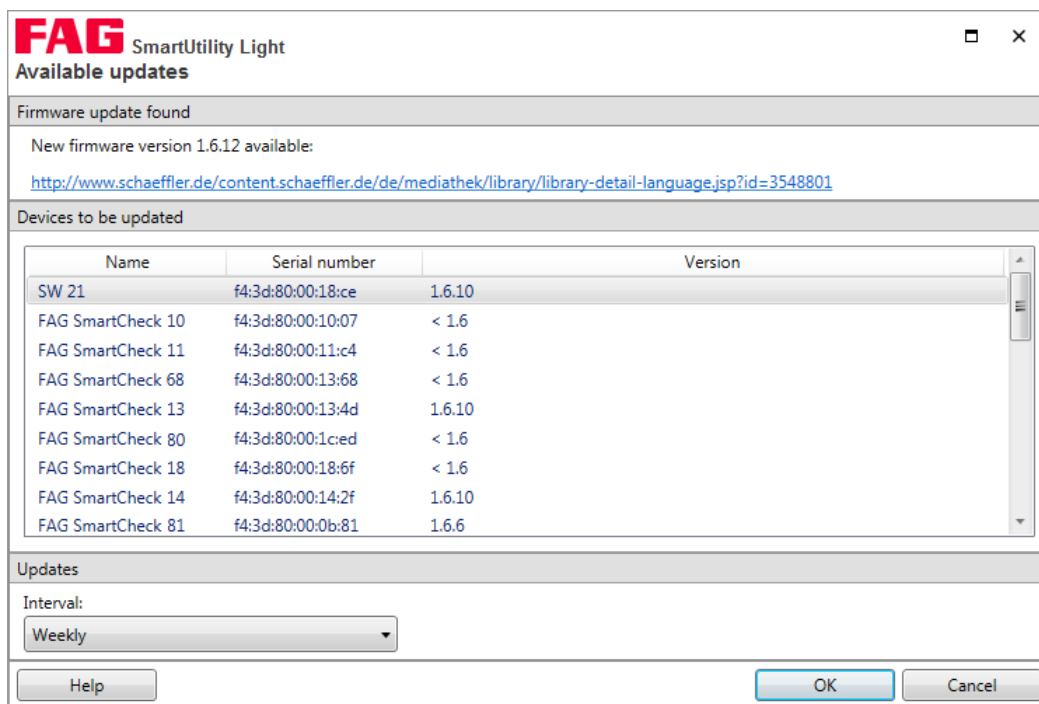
FAG SmartUtility Light
Available updates

Firmware update found

New firmware version 1.6.12 available:

http://www.schaeffler.de/content.schaeffler.de/de/mediathek/library/library-detail-language.jsp?id=3548801

Devices to be updated

| Name | Serial number | Version |
|---|---|---|
| SW 21 | f4:3d:80:00:18:ce | 1.6.10 |
| FAG SmartCheck 10 | f4:3d:80:00:10:07 | < 1.6 |
| FAG SmartCheck 11 | f4:3d:80:00:11:c4 | < 1.6 |
| FAG SmartCheck 68 | f4:3d:80:00:13:68 | < 1.6 |
| FAG SmartCheck 13 | f4:3d:80:00:13:4d | 1.6.10 |
| FAG SmartCheck 80 | f4:3d:80:00:1c:ed | < 1.6 |
| FAG SmartCheck 18 | f4:3d:80:00:18:6f | < 1.6 |
| FAG SmartCheck 14 | f4:3d:80:00:14:2f | 1.6.10 |
| FAG SmartCheck 81 | f4:3d:80:00:0b:81 | 1.6.6 |

Updates

Interval:

Weekly

Help

OK

Cancel